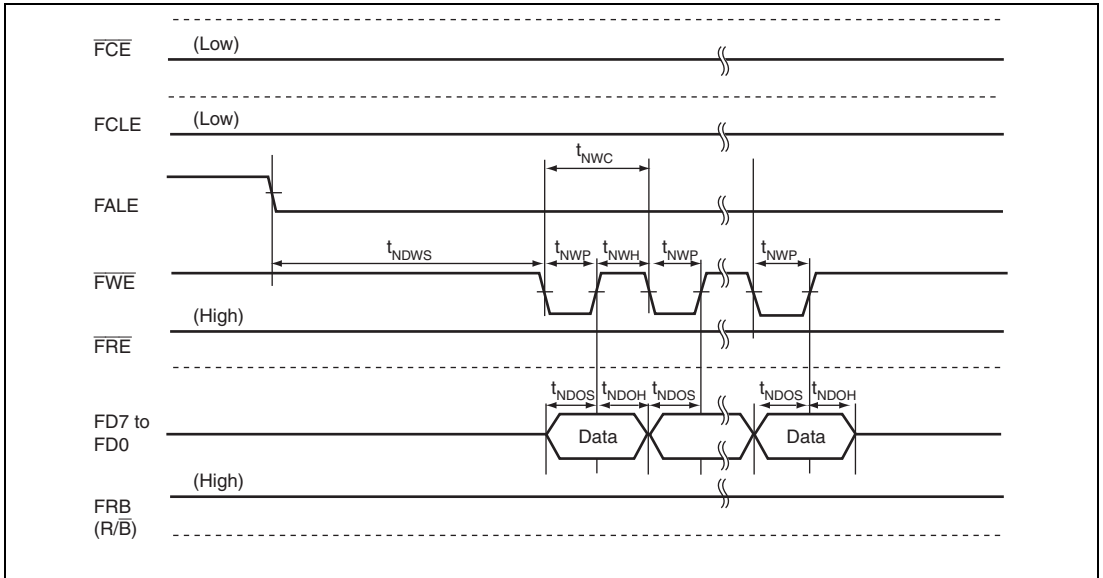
$\overline{FCE}$ (Low)

FCLE (Low)

$t_{NWC}$

FALE

$t_{NDWS}$ $t_{NWP}$ $t_{NWH}$ $t_{NWP}$ $t_{NWP}$

$\overline{FWE}$

(High)

$\overline{FRE}$

$t_{NDOS}$ $t_{NDOH}$ $t_{NDOS}$ $t_{NDOS}$ $t_{NDOH}$

FD7 to FD0 Data Data

(High)

FRB (R/$\overline{B}$)